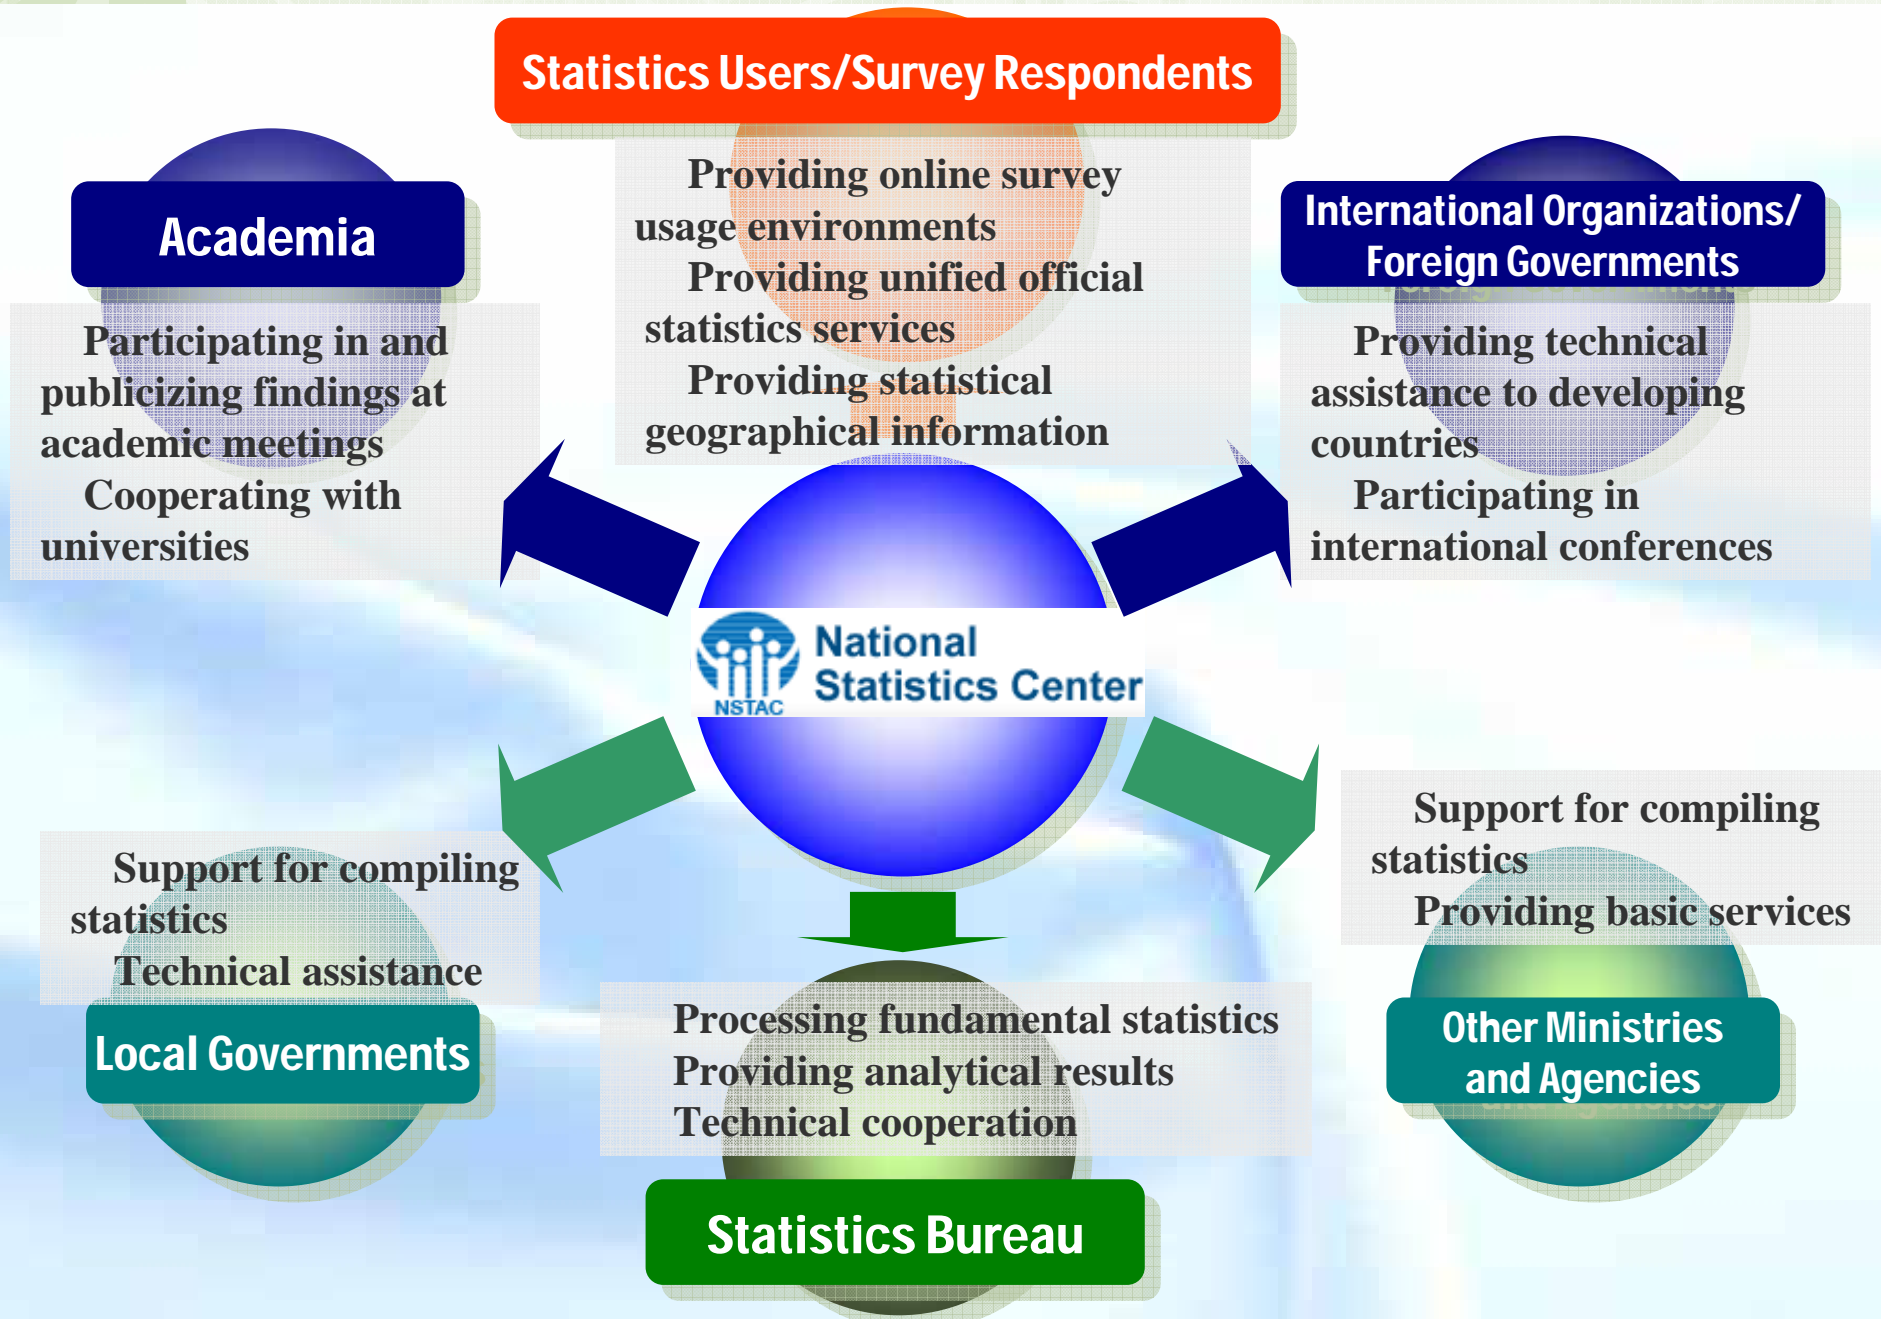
Statistics Users/Survey Respondents

Providing online survey usage environments

Providing unified official statistics services

Providing statistical geographical information

Academia

Participating in and publicizing findings at academic meetings

Cooperating with universities

International Organizations/ Foreign Governments

Providing technical assistance to developing countries

Participating in international conferences

NSTAC National Statistics Center

Support for compiling statistics

Technical assistance

Local Governments

Support for compiling statistics

Providing basic services

Other Ministries and Agencies

Processing fundamental statistics

Providing analytical results

Technical cooperation

Statistics Bureau